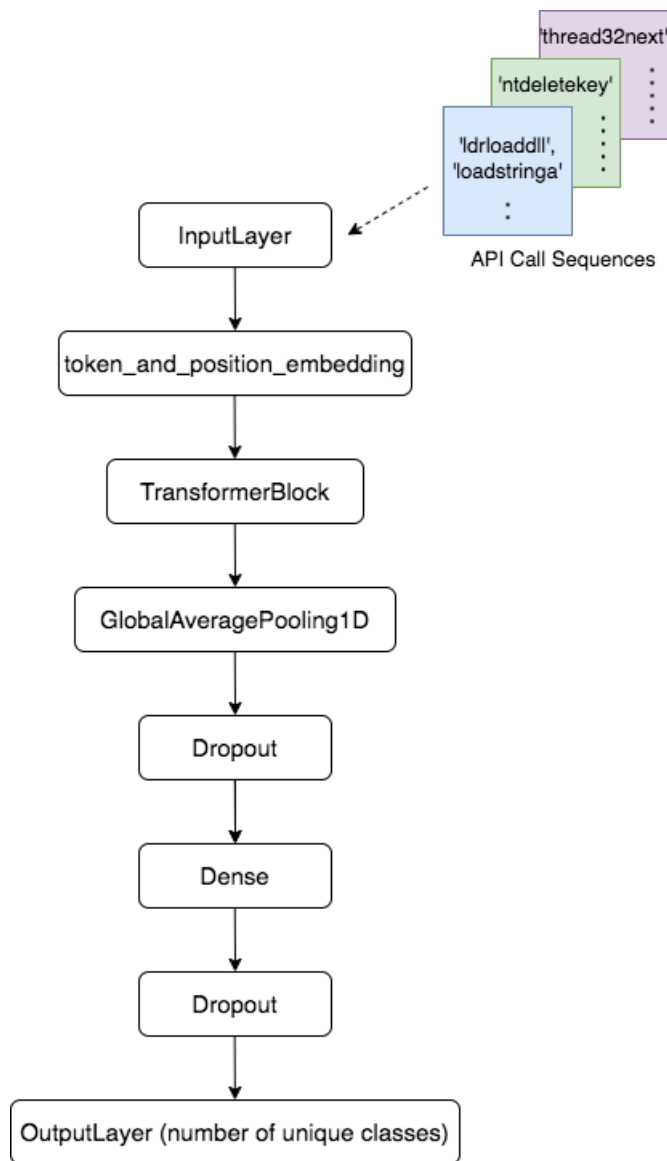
'thread32next'

'ntdeletekey'

'ldrloaddll',
'loadstringa'

API Call Sequences

InputLayer

token_and_position_embedding

TransformerBlock

GlobalAveragePooling1D

Dropout

Dense

Dropout

OutputLayer (number of unique classes)